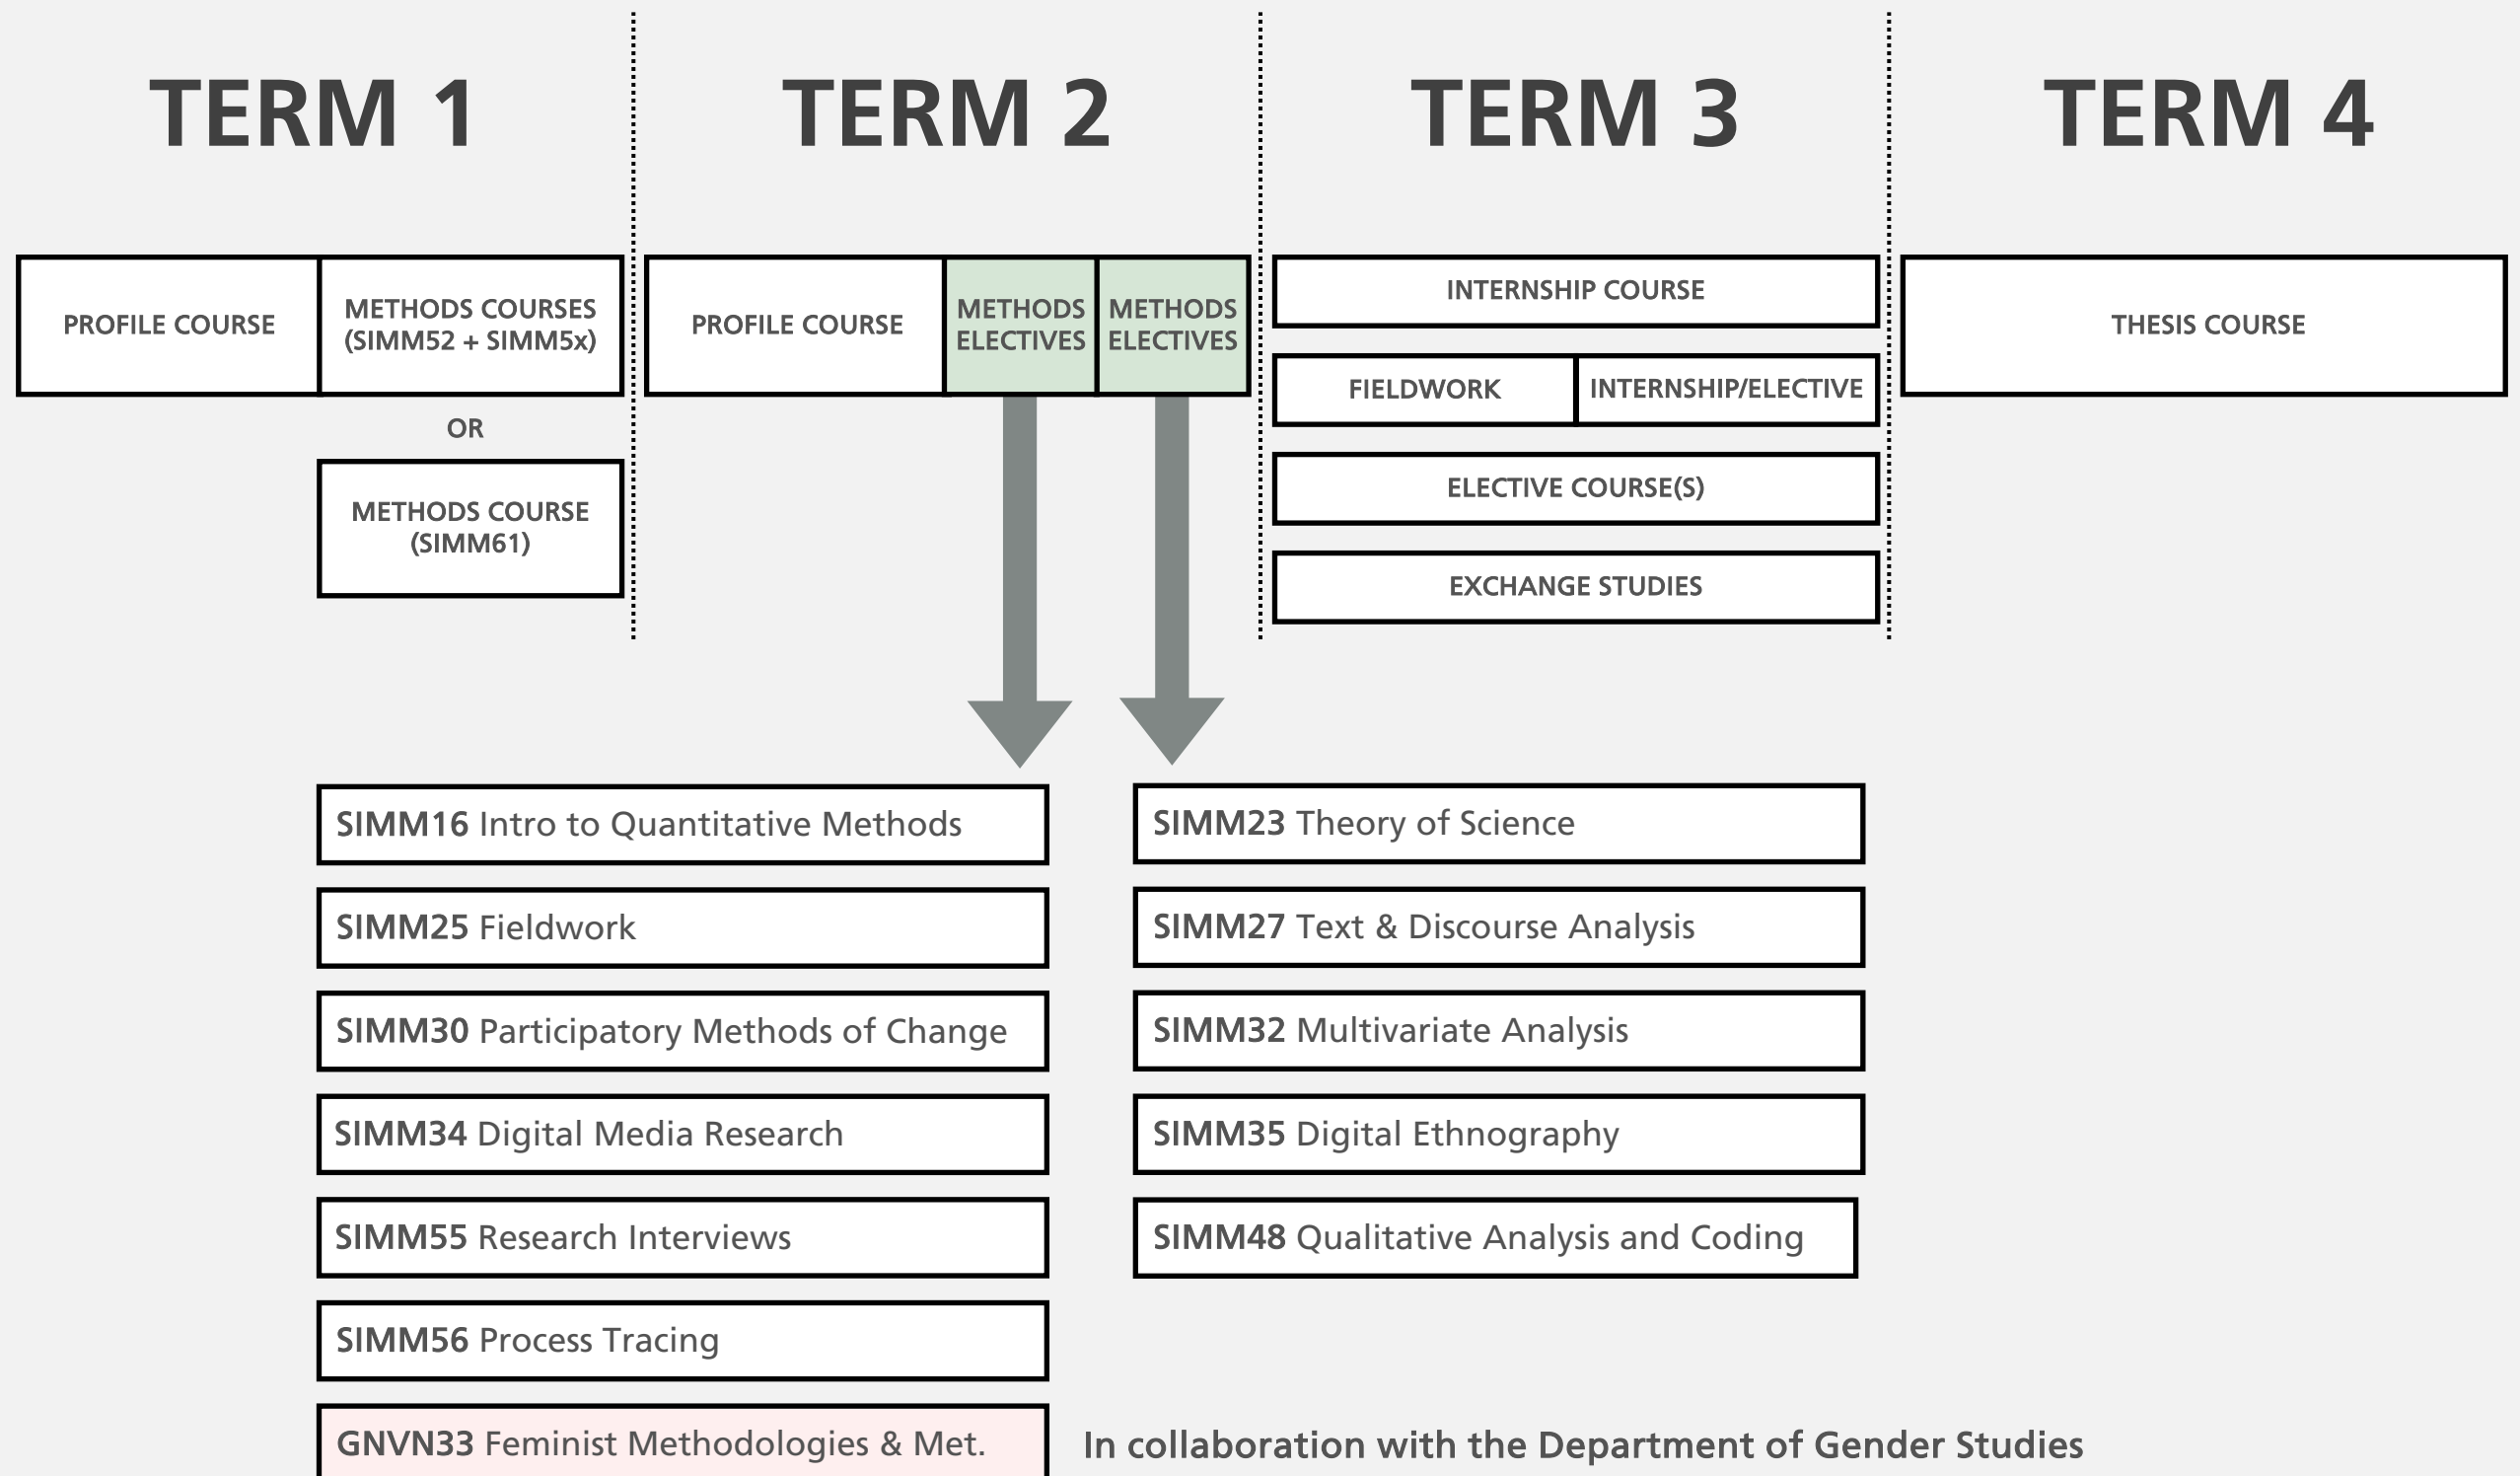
TERM 1

PROFILE COURSE

METHODS COURSES (SIMM52 + SIMM5x)

OR

METHODS COURSE (SIMM61)

TERM 2

PROFILE COURSE

METHODS ELECTIVES

METHODS ELECTIVES

TERM 3

INTERNSHIP COURSE

FIELDWORK

INTERNSHIP/ELECTIVE

ELECTIVE COURSE(S)

EXCHANGE STUDIES

TERM 4

THESIS COURSE

SIMM16 Intro to Quantitative Methods

SIMM25 Fieldwork

SIMM30 Participatory Methods of Change

SIMM34 Digital Media Research

SIMM55 Research Interviews

SIMM56 Process Tracing

GNVN33 Feminist Methodologies & Met.

SIMM23 Theory of Science

SIMM27 Text & Discourse Analysis

SIMM32 Multivariate Analysis

SIMM35 Digital Ethnography

SIMM48 Qualitative Analysis and Coding

In collaboration with the Department of Gender Studies